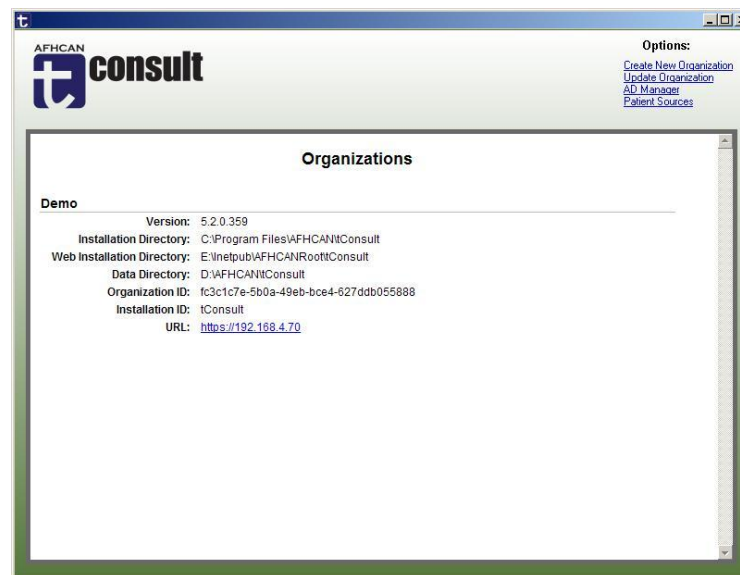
t

AFHCAN
t consult

Options:
Create New Organization
Update Organization
AD Manager
Patient Sources

Organizations

Demo

| | |
|---|---|
| Version: | 5.2.0.359 |
| Installation Directory: | C:\Program Files\AFHCAN\tConsult |
| Web Installation Directory: | E:\Inetpub\AFHCANRoot\tConsult |
| Data Directory: | D:\AFHCAN\tConsult |
| Organization ID: | fc3c1c7e-5b0a-49eb-bce4-627ddb055888 |
| Installation ID: | tConsult |
| URL: | https://192.168.4.70 |